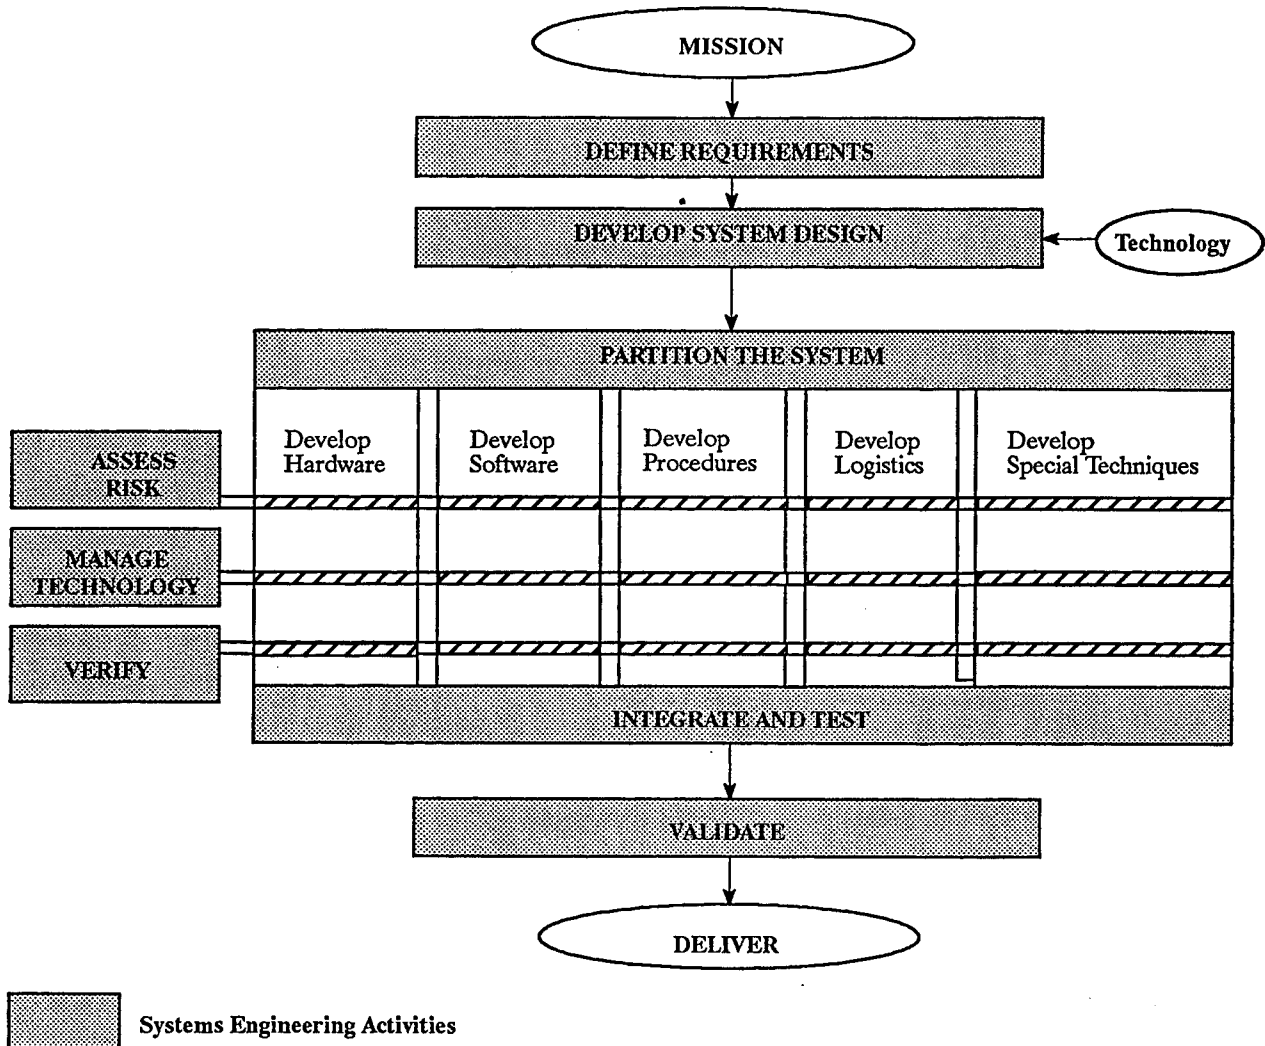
MISSION

DEFINE REQUIREMENTS

DEVELOP SYSTEM DESIGN

Technology

PARTITION THE SYSTEM

Develop Hardware

Develop Software

Develop Procedures

Develop Logistics

Develop Special Techniques

ASSESS RISK

MANAGE TECHNOLOGY

VERIFY

INTEGRATE AND TEST

VALIDATE

DELIVER

Systems Engineering Activities